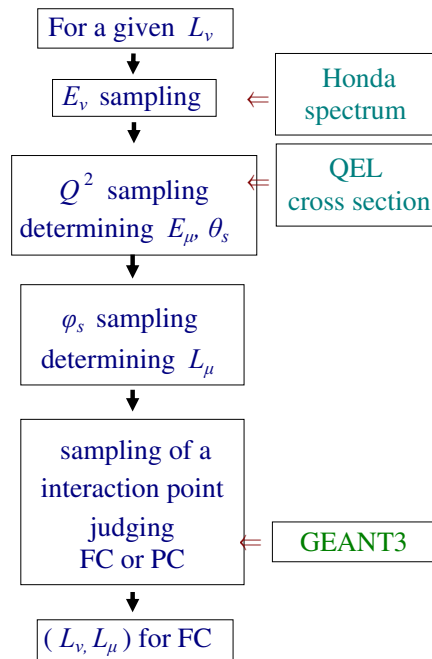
For a given $L_\nu$

$E_\nu$ sampling

Honda spectrum

$Q^2$ sampling determining $E_\mu$, $\theta_s$

QEL cross section

$\varphi_s$ sampling determining $L_\mu$

sampling of a interaction point judging FC or PC

GEANT3

( $L_{\nu,}$ $L_\mu$ ) for FC